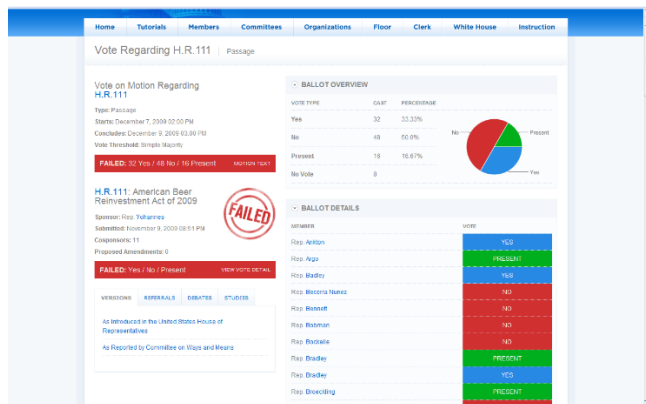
Home | Tutorials | Members | Committees | Organizations | Floor | Clerk | White House | Instruction

Vote Regarding H.R.111 | Passage

Vote on Motion Regarding H.R.111

Type: Passage
Starts: December 7, 2009 02:00 PM
Concludes: December 9, 2009 03:30 PM
Vote Threshold: Simple Majority

FAILED: 32 Yes / 48 No / 16 Present MOTION TEXT

H.R.111: American Beer Reinvestment Act of 2009

FAILED

Sponsor: Rep. Yohannes
Submitted: November 9, 2009 08:51 PM
Cosponsors: 11
Proposed Amendments: 0

FAILED: Yes / No / Present VIEW VOTE DETAIL

VERSIONS | REFERRALS | DEBATES | STUDIES

As Introduced in the United States House of Representatives

As Reported by Committee on Ways and Means

BALLOT OVERVIEW

| VOTE TYPE | CAST | PERCENTAGE |
|---|---|---|
| Yes | 32 | 33.33% |
| No | 48 | 50.0% |
| Present | 16 | 16.67% |
| No Vote | 0 | |

No
Present
Yes

BALLOT DETAILS

| MEMBER | VOTE |
|---|---|
| Rep. Ackton | YES |
| Rep. Argo | PRESENT |
| Rep. Badley | YES |
| Rep. Becerra Nunez | NO |
| Rep. Bennett | NO |
| Rep. Blabman | NO |
| Rep. Bockelie | NO |
| Rep. Bradley | PRESENT |
| Rep. Bradley | YES |
| Rep. Broeckling | PRESENT |